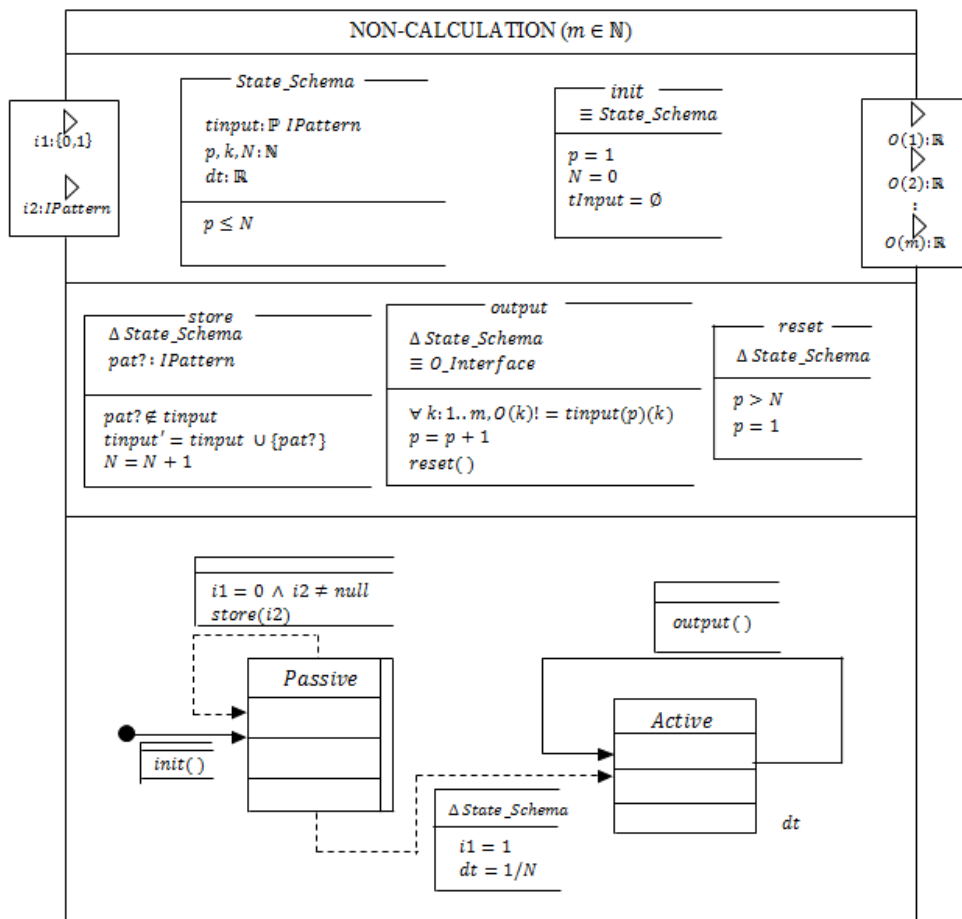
NON-CALCULATION ($m \in \mathbb{N}$)

$i1$:{0,1}

$i2$: $IPattern$

$State\_Schema$

$tinput$: $\mathbb{P}$ $IPattern$
$p, k, N$: $\mathbb{N}$
$dt$: $\mathbb{R}$

$p \leq N$

$init$
$\equiv State\_Schema$

$p = 1$
$N = 0$
$tInput = \emptyset$

$O(1)$: $\mathbb{R}$
$O(2)$: $\mathbb{R}$
:
$O(m)$: $\mathbb{R}$

$store$
$\Delta$ $State\_Schema$
$pat?$ : $IPattern$

$pat? \notin tinput$
$tinput' = tinput \cup \{pat?\}$
$N = N + 1$

$output$
$\Delta$ $State\_Schema$
$\equiv O\_Interface$

$\forall k$: 1.. $m$, $O(k)! = tinput(p)(k)$
$p = p + 1$
$reset()$

$reset$
$\Delta$ $State\_Schema$

$p > N$
$p = 1$

$i1 = 0 \wedge i2 \neq null$
$store(i2)$

$output()$

$Passive$

$Active$

$init()$

$\Delta$ $State\_Schema$

$i1 = 1$
$dt = 1/N$

$dt$